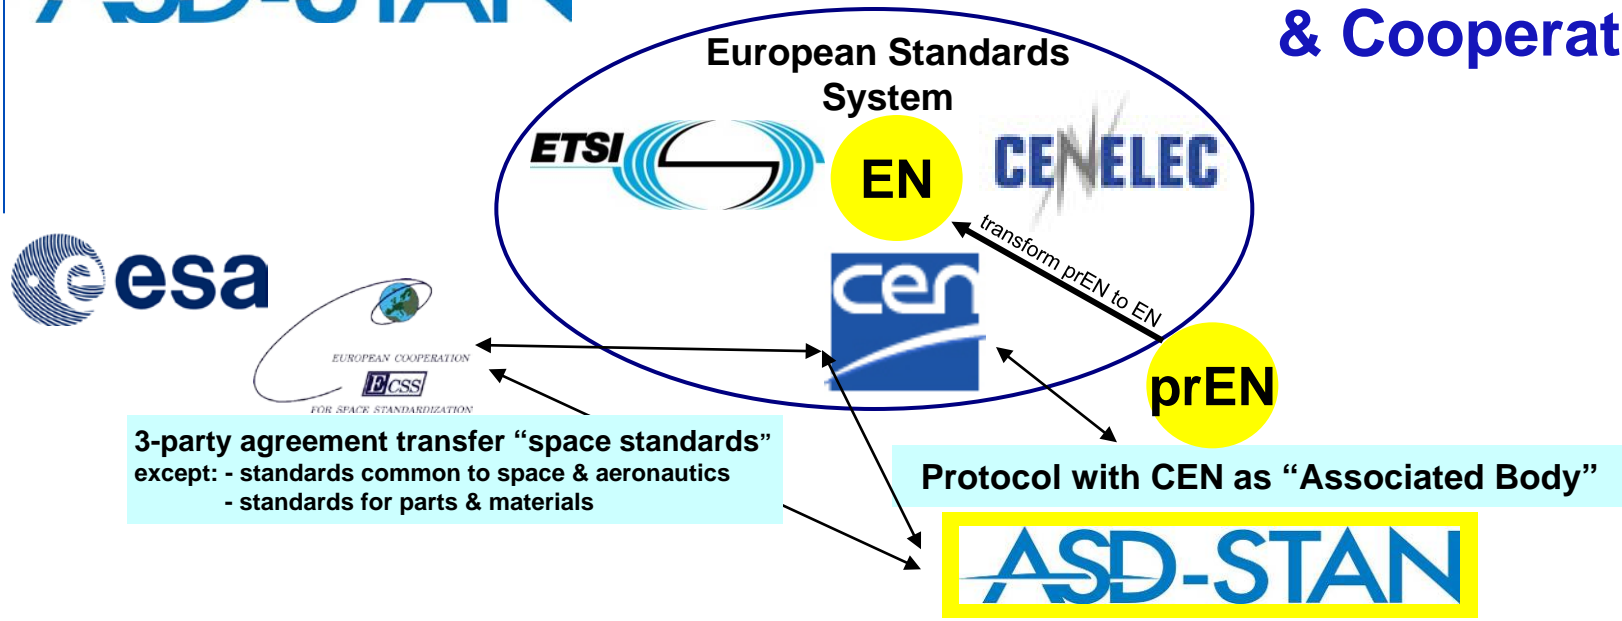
& Cooperat

European Standards System

ETSI

EN

CENELEC

transform prEN to EN

cen

esa

EUROPEAN COOPERATION
ECSS
FOR SPACE STANDARDIZATION

prEN

3-party agreement transfer “space standards”
except: - standards common to space & aeronautics
- standards for parts & materials

Protocol with CEN as “Associated Body”

ASD-STAN